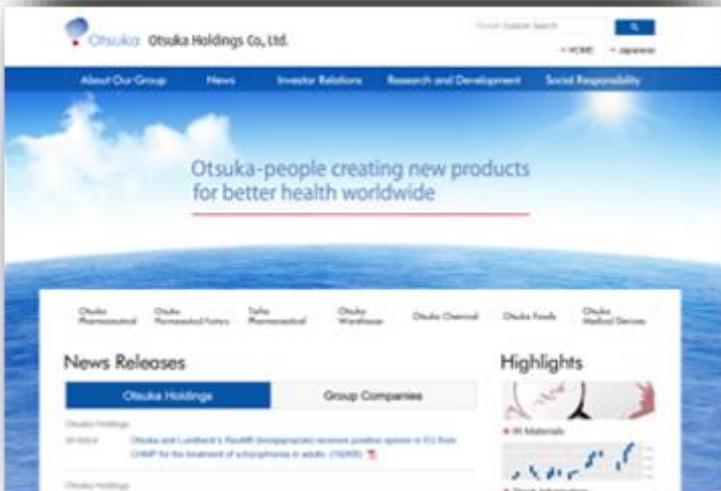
Otsuka Otsuka Holdings Co., Ltd.

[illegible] Search

HOME Japanese

About Our Group News Investor Relations Research and Development Social Responsibility

Otsuka-people creating new products for better health worldwide

Otsuka Pharmaceutical Otsuka Pharmaceutical Factory Taiho Pharmaceutical Otsuka Warehouse Otsuka Chemical Otsuka Foods Otsuka Medical Devices

News Releases

Otsuka Holdings Group Companies

Otsuka Holdings

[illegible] Otsuka and Lundbeck's Rexulti (brexpiprazole) receives positive opinion in EU from CHMP for the treatment of schizophrenia in adults (192KB)

Otsuka Holdings

Highlights

IR Materials

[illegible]